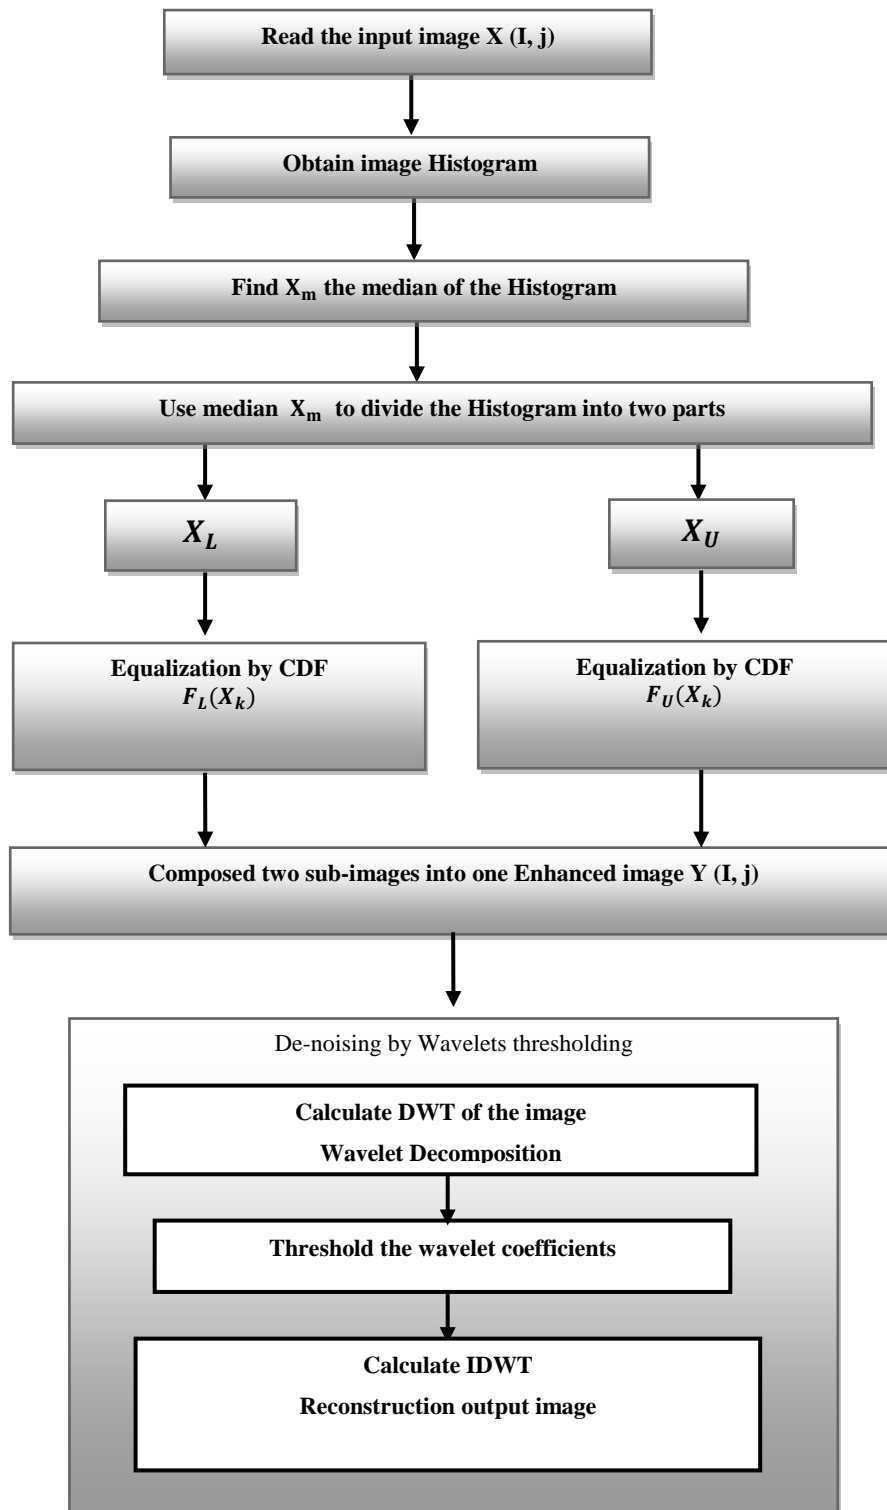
Read the input image X (I, j)

Obtain image Histogram

Find $X_m$ the median of the Histogram

Use median $X_m$ to divide the Histogram into two parts

$X_L$

$X_U$

Equalization by CDF $F_L(X_k)$

Equalization by CDF $F_U(X_k)$

Composed two sub-images into one Enhanced image Y (I, j)

De-noising by Wavelets thresholding

Calculate DWT of the image
Wavelet Decomposition

Threshold the wavelet coefficients

Calculate IDWT
Reconstruction output image